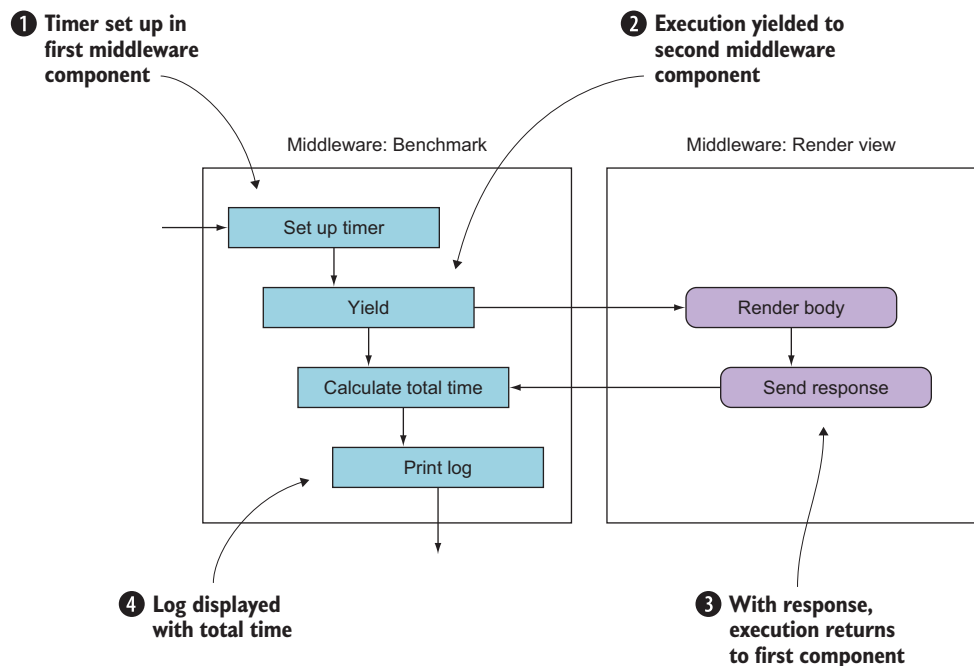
1 Timer set up in first middleware component

2 Execution yielded to second middleware component

Middleware: Benchmark

Middleware: Render view

Set up timer

Yield

Render body

Calculate total time

Send response

Print log

4 Log displayed with total time

3 With response, execution returns to first component